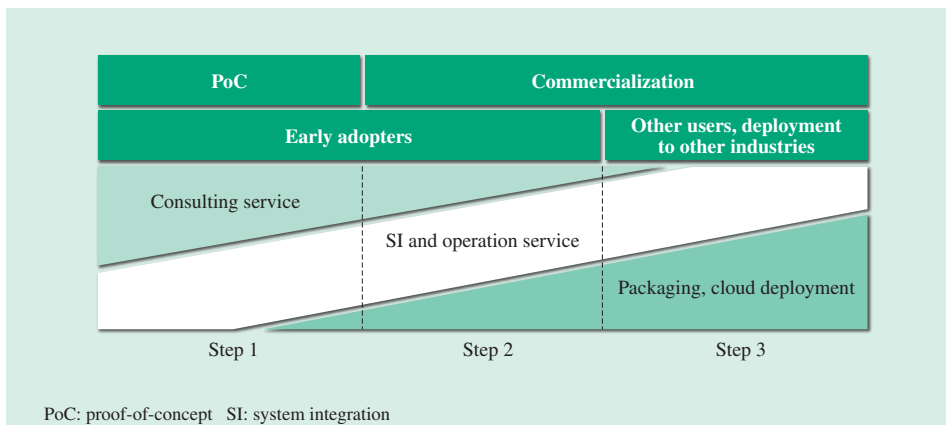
PoC

Commercialization

Early adopters

Other users, deployment to other industries

Consulting service

SI and operation service

Packaging, cloud deployment

Step 1

Step 2

Step 3

PoC: proof-of-concept SI: system integration